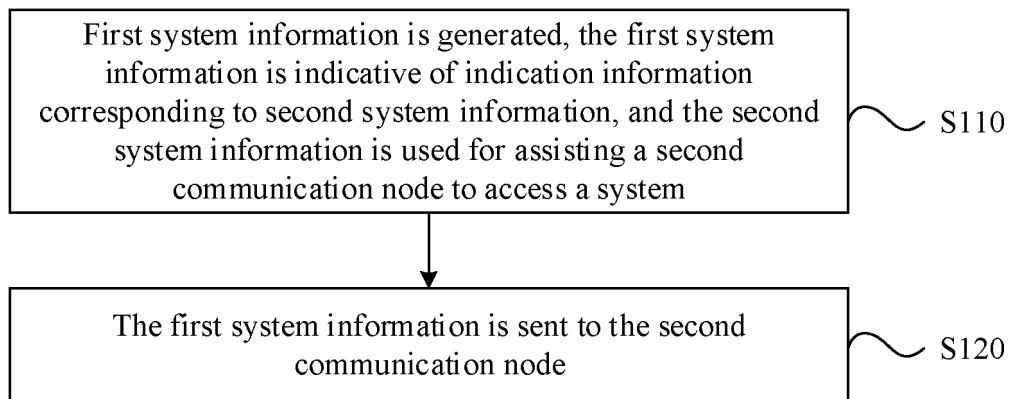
First system information is generated, the first system information is indicative of indication information corresponding to second system information, and the second system information is used for assisting a second communication node to access a system

S110

The first system information is sent to the second communication node

S120